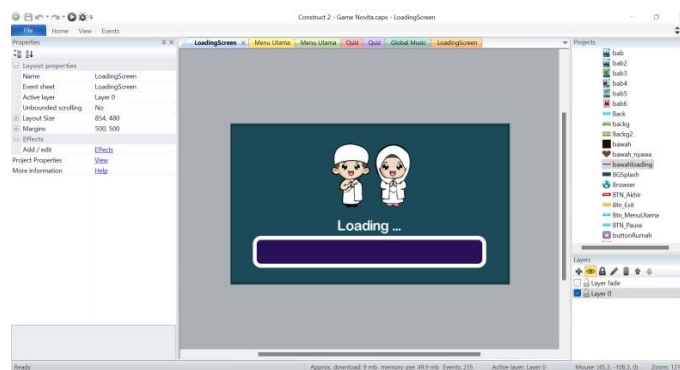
Construct 2 - Game Novita.capx - LoadingScreen

File Home View Events

Properties

Layout properties

| Name | LoadingScreen |
|---|---|
| Event sheet | LoadingScreen |
| Active layer | Layer 0 |
| Unbounded scrolling | No |
| Layout Size | 854, 480 |
| Margins | 500, 500 |

Effects

| Add / edit | Effects |
|---|---|
| Project Properties | View |
| More information | Help |

LoadingScreen × Menu Utama Menu Utama Quiz Quiz Global Music LoadingScreen

Loading ...

Projects

bab
bab2
bab3
bab4
bab5
bab6
Back
backg
Backg2
bawah
bawah_nyawa
bawahloading
BGSplash
Browser
BTN_Akhir
Btn_Exit
Btn_MenuUtama
BTN_Pause
buttonRumah

Layers

Layer fade
Layer 0

Ready Approx. download: 9 mb memory use: 49.9 mb Events: 235 Active layer: Layer 0 Mouse: (45.3, -108.3, 0) Zoom: 121